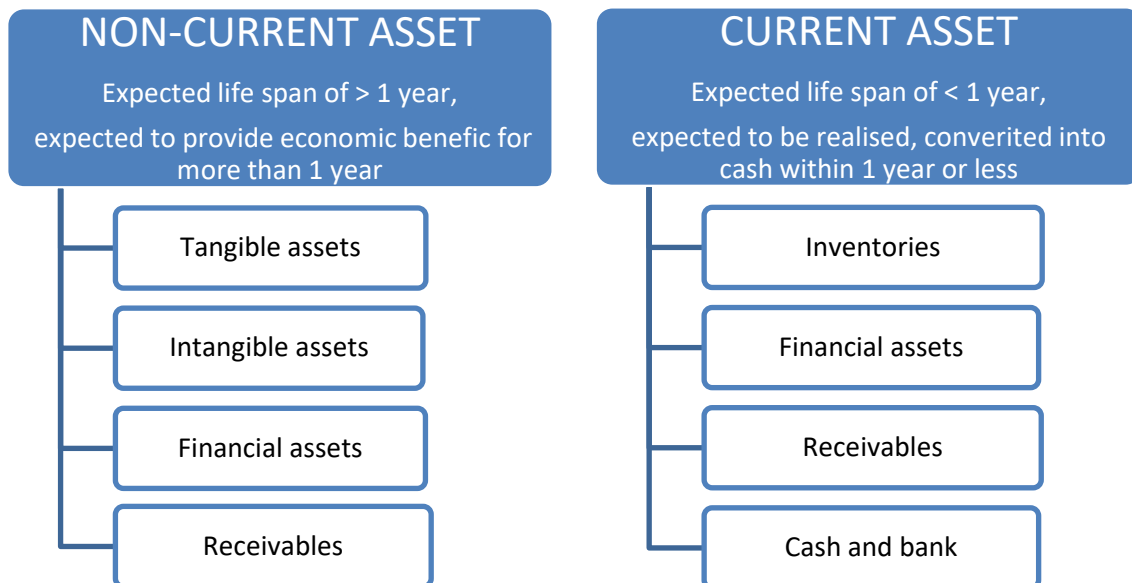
NON-CURRENT ASSET

Expected life span of > 1 year,

expected to provide economic benefic for more than 1 year

Tangible assets

Intangible assets

Financial assets

Receivables

CURRENT ASSET

Expected life span of < 1 year,

expected to be realised, converited into cash within 1 year or less

Inventories

Financial assets

Receivables

Cash and bank